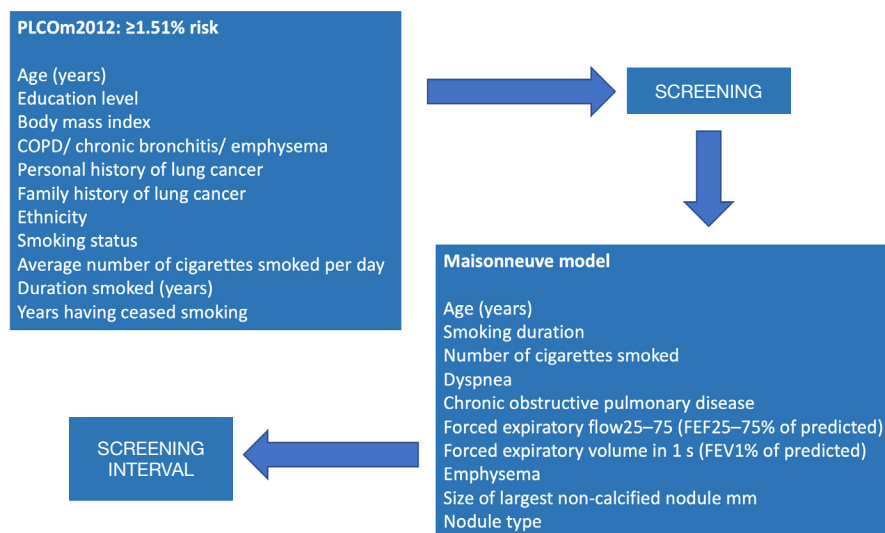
PLCOm2012: ≥1.51% risk

Age (years)
Education level
Body mass index
COPD/ chronic bronchitis/ emphysema
Personal history of lung cancer
Family history of lung cancer
Ethnicity
Smoking status
Average number of cigarettes smoked per day
Duration smoked (years)
Years having ceased smoking

SCREENING

Maisonneuve model

Age (years)
Smoking duration
Number of cigarettes smoked
Dyspnea
Chronic obstructive pulmonary disease
Forced expiratory flow25–75 (FEF25–75% of predicted)
Forced expiratory volume in 1 s (FEV1% of predicted)
Emphysema
Size of largest non-calcified nodule mm
Nodule type

SCREENING INTERVAL